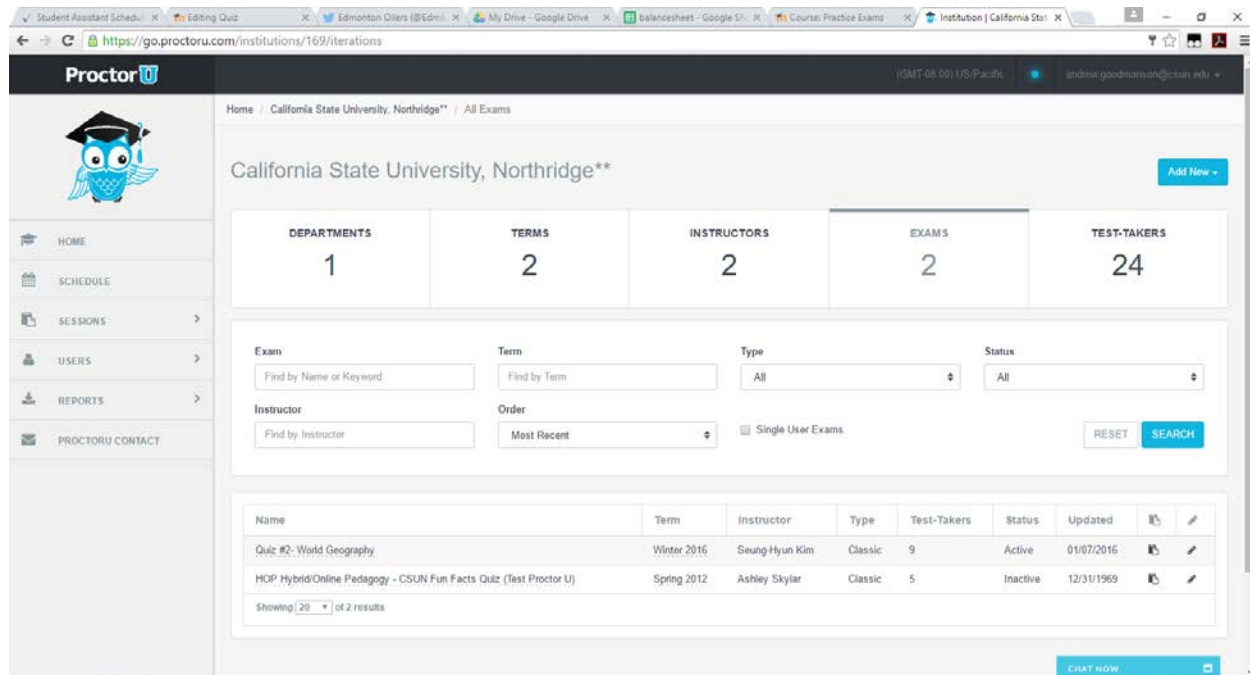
Student Assistant Schedul × | Editing Quiz × | Edmonton Oilers (@Edm × | My Drive - Google Drive × | balancesheet - Google Sh × | Course: Practice Exams × | Institution | California Stat ×

https://go.proctoru.com/institutions/169/iterations

ProctorU

(GMT-08:00) US/Pacific andrew.goodmanson@csun.edu

Home / California State University, Northridge** / All Exams

California State University, Northridge**

Add New

HOME

SCHEDULE

SESSIONS

USERS

REPORTS

PROCTORU CONTACT

| DEPARTMENTS | TERMS | INSTRUCTORS | EXAMS | TEST-TAKERS |
|---|---|---|---|---|
| 1 | 2 | 2 | 2 | 24 |

Exam
Find by Name or Keyword

Term
Find by Term

Type
All

Status
All

Instructor
Find by Instructor

Order
Most Recent

Single User Exams

RESET SEARCH

| Name | Term | Instructor | Type | Test-Takers | Status | Updated |
|---|---|---|---|---|---|---|
| Quiz #2- World Geography | Winter 2016 | Seung-Hyun Kim | Classic | 9 | Active | 01/07/2016 |
| HOP Hybrid/Online Pedagogy - CSUN Fun Facts Quiz (Test Proctor U) | Spring 2012 | Ashley Skylar | Classic | 5 | Inactive | 12/31/1969 |

Showing 20 of 2 results

CHAT NOW